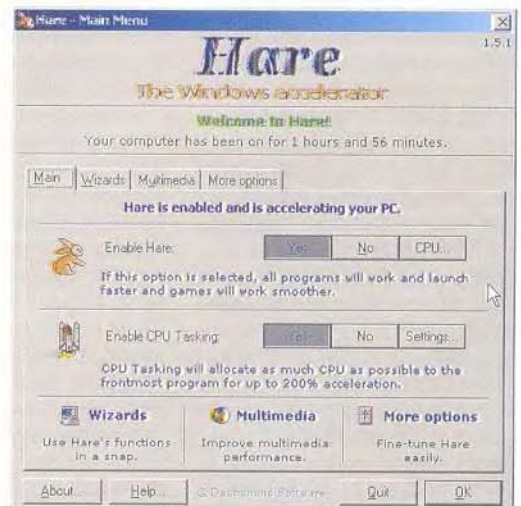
Hare - Main Menu

1.5.1

Hare

The Windows accelerator

Welcome to Hare!

Your computer has been on for 1 hours and 56 minutes.

Main | Wizards | Multimedia | More options

Hare is enabled and is accelerating your PC.

Enable Hare: Yes No CPU...

If this option is selected, all programs will work and launch faster and games will work smoother.

Enable CPU Tasking: Yes No Settings...

CPU Tasking will allocate as much CPU as possible to the frontmost program for up to 200% acceleration.

Wizards
Use Hare's functions in a snap.

Multimedia
Improve multimedia performance.

More options
Fine-tune Hare easily.

About... Help... © Dachshund Software Quit OK